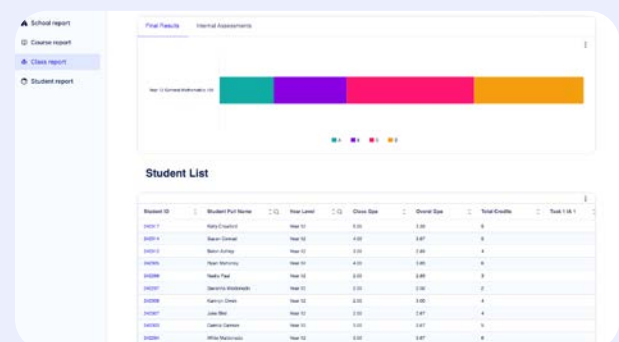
School report

Course report

Class report

Student report

Final Results

Internal Assessments

Year 12 General Mathematics 1A

A

B

C

D

Student List

| Student ID | Student Full Name | Year Level | Class Gpa | Overal Gpa | Total Credits | Task 1 /4.1 |
|---|---|---|---|---|---|---|
| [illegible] | Kelly Crawford | Year 12 | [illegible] | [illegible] | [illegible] | |
| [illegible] | Susan Conrad | Year 12 | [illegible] | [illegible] | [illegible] | |
| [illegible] | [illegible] | Year 12 | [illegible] | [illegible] | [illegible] | |
| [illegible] | Ryan Mahoney | Year 12 | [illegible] | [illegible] | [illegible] | |
| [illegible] | Nadia Paul | Year 12 | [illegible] | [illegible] | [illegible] | |
| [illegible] | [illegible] | Year 12 | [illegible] | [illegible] | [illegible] | |
| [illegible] | Kamryn Owen | Year 12 | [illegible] | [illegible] | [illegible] | |
| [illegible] | Julie Bird | Year 12 | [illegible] | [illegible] | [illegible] | |
| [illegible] | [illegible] | Year 12 | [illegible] | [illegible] | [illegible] | |
| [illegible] | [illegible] | Year 12 | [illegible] | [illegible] | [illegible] | |